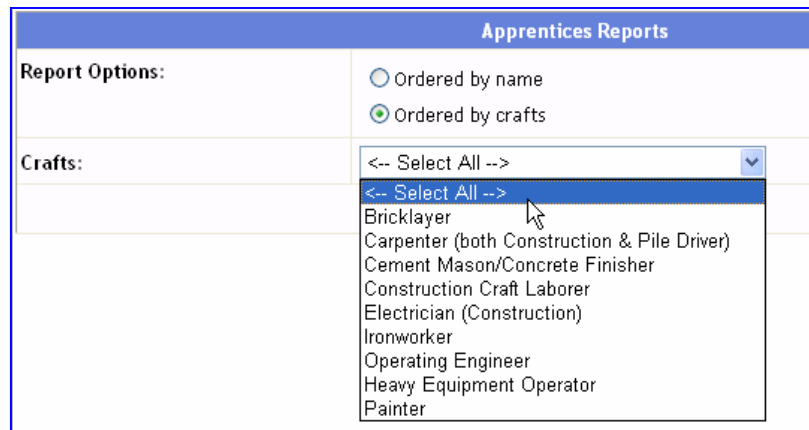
Apprentices Reports

Report Options:

Ordered by name

Ordered by crafts

Crafts:

<-- Select All -->

<-- Select All -->
Bricklayer
Carpenter (both Construction & Pile Driver)
Cement Mason/Concrete Finisher
Construction Craft Laborer
Electrician (Construction)
Ironworker
Operating Engineer
Heavy Equipment Operator
Painter